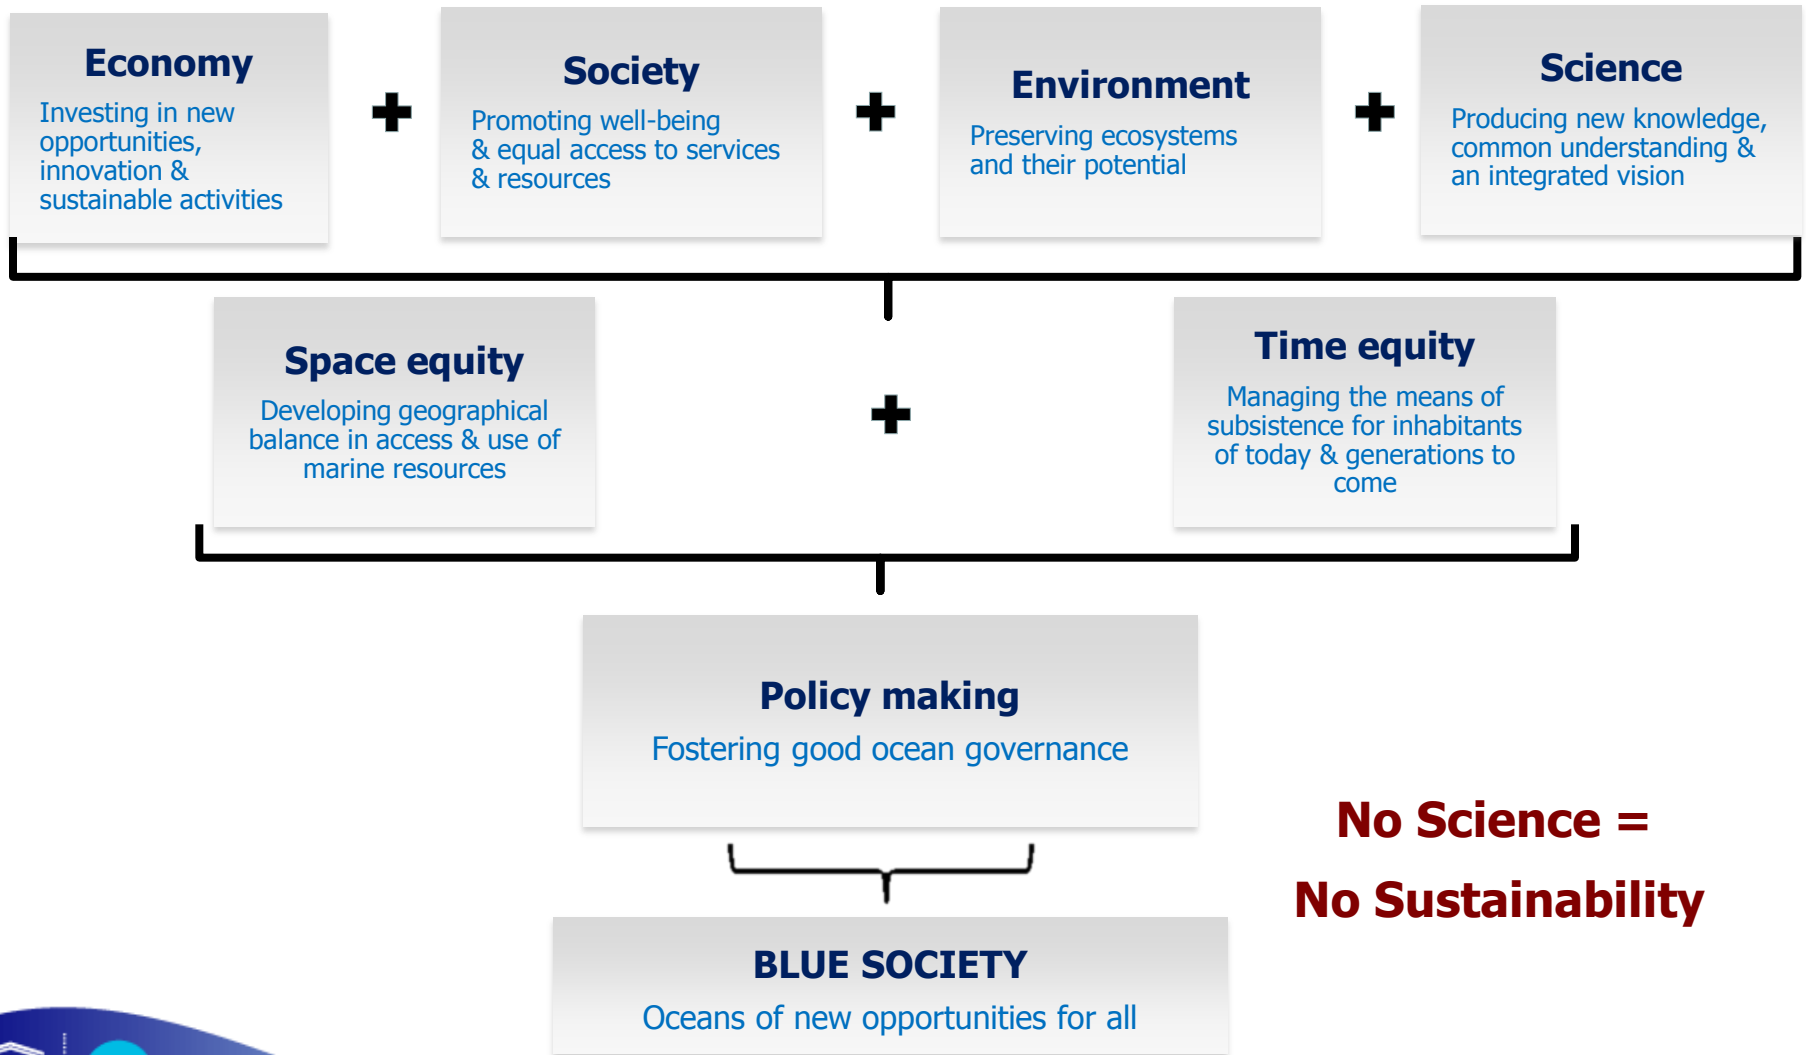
Economy
Investing in new opportunities, innovation & sustainable activities

+

Society
Promoting well-being & equal access to services & resources

+

Environment
Preserving ecosystems and their potential

+

Science
Producing new knowledge, common understanding & an integrated vision

Space equity
Developing geographical balance in access & use of marine resources

+

Time equity
Managing the means of subsistence for inhabitants of today & generations to come

Policy making
Fostering good ocean governance

No Science =
No Sustainability

BLUE SOCIETY
Oceans of new opportunities for all